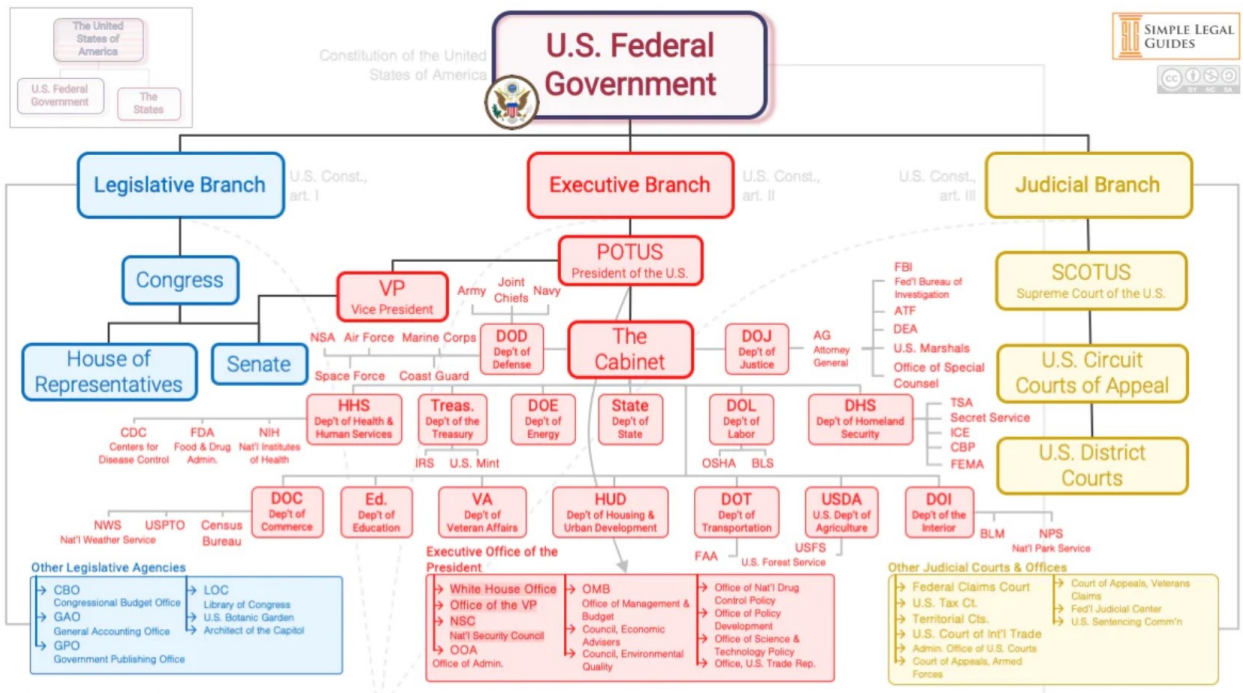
The United States of America

U.S. Federal Government

The States

Constitution of the United States of America

U.S. Federal Government

SIMPLE LEGAL GUIDES

Legislative Branch

U.S. Const., art. I

Executive Branch

U.S. Const., art. II

U.S. Const., art. III

Judicial Branch

Congress

House of Representatives

Senate

POTUS
President of the U.S.

VP
Vice President

Army

Joint Chiefs

Navy

NSA

Air Force

Marine Corps

DOD
Dep't of Defense

Space Force

Coast Guard

The Cabinet

DOJ
Dep't of Justice

AG
Attorney General

FBI
Fed'l Bureau of Investigation

ATF

DEA

U.S. Marshals

Office of Special Counsel

SCOTUS
Supreme Court of the U.S.

U.S. Circuit Courts of Appeal

U.S. District Courts

HHS
Dep't of Health & Human Services

CDC
Centers for Disease Control

FDA
Food & Drug Admin.

NIH
Nat'l Institutes of Health

Treas.
Dep't of the Treasury

IRS

U.S. Mint

DOE
Dep't of Energy

State
Dep't of State

DOL
Dep't of Labor

OSHA

BLS

DHS
Dep't of Homeland Security

TSA

Secret Service

ICE

CBP

FEMA

DOC
Dep't of Commerce

NWS
Nat'l Weather Service

USPTO

Census Bureau

Ed.
Dep't of Education

VA
Dep't of Veteran Affairs

HUD
Dep't of Housing & Urban Development

DOT
Dep't of Transportation

FAA

USDA
U.S. Dep't of Agriculture

USFS
U.S. Forest Service

DOI
Dep't of the Interior

BLM

NPS
Nat'l Park Service

Other Legislative Agencies
CBO
Congressional Budget Office
GAO
General Accounting Office
GPO
Government Publishing Office
LOC
Library of Congress
U.S. Botanic Garden
Architect of the Capitol

Executive Office of the President
White House Office
Office of the VP
NSC
Nat'l Security Council
OOA
Office of Admin.
OMB
Office of Management & Budget
Council, Economic Advisers
Council, Environmental Quality
Office of Nat'l Drug Control Policy
Office of Policy Development
Office of Science & Technology Policy
Office, U.S. Trade Rep.

Other Judicial Courts & Offices
Federal Claims Court
U.S. Tax Ct.
Territorial Cts.
U.S. Court of Int'l Trade
Admin. Office of U.S. Courts
Court of Appeals, Armed Forces
Court of Appeals, Veterans Claims
Fed'l Judicial Center
U.S. Sentencing Comm'n